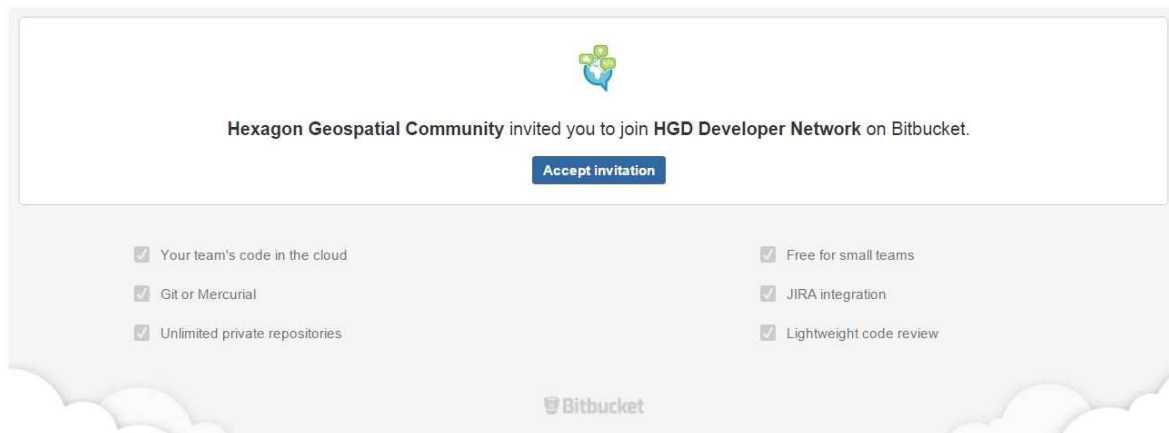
**Hexagon Geospatial Community** invited you to join **HGD Developer Network** on Bitbucket.

Accept invitation

Your team's code in the cloud

Git or Mercurial

Unlimited private repositories

Free for small teams

JIRA integration

Lightweight code review

Bitbucket